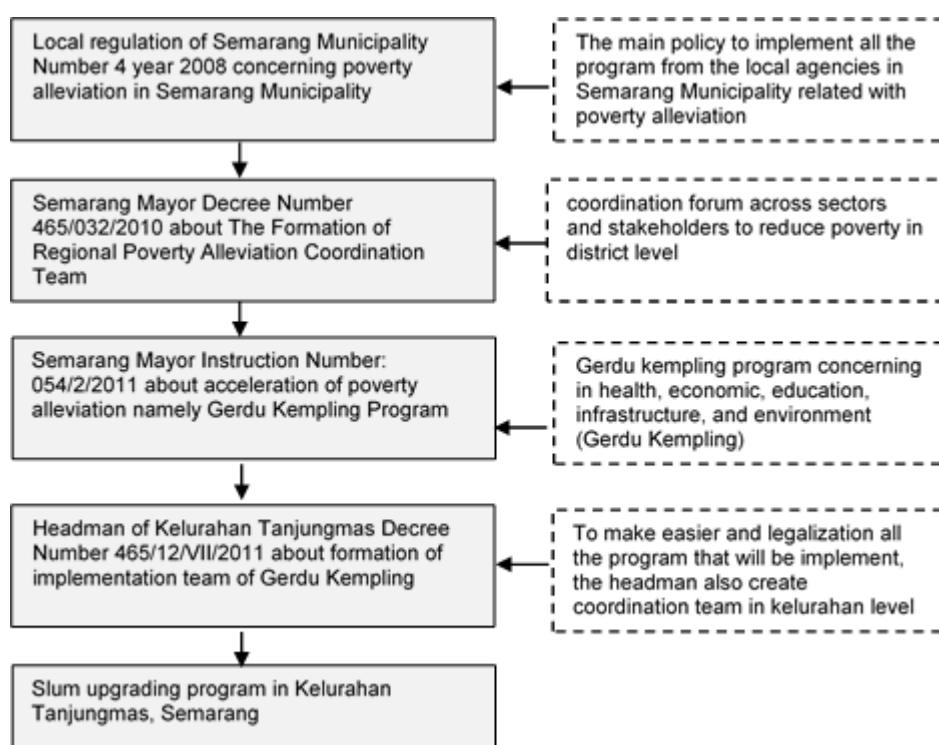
Local regulation of Semarang Municipality Number 4 year 2008 concerning poverty alleviation in Semarang Municipality

The main policy to implement all the program from the local agencies in Semarang Municipality related with poverty alleviation

Semarang Mayor Decree Number 465/032/2010 about The Formation of Regional Poverty Alleviation Coordination Team

coordination forum across sectors and stakeholders to reduce poverty in district level

Semarang Mayor Instruction Number: 054/2/2011 about acceleration of poverty alleviation namely Gerdu Kempling Program

Gerdu kempling program concerning in health, economic, education, infrastructure, and environment (Gerdu Kempling)

Headman of Kelurahan Tanjungmas Decree Number 465/12/VII/2011 about formation of implementation team of Gerdu Kempling

To make easier and legalization all the program that will be implement, the headman also create coordination team in kelurahan level

Slum upgrading program in Kelurahan Tanjungmas, Semarang